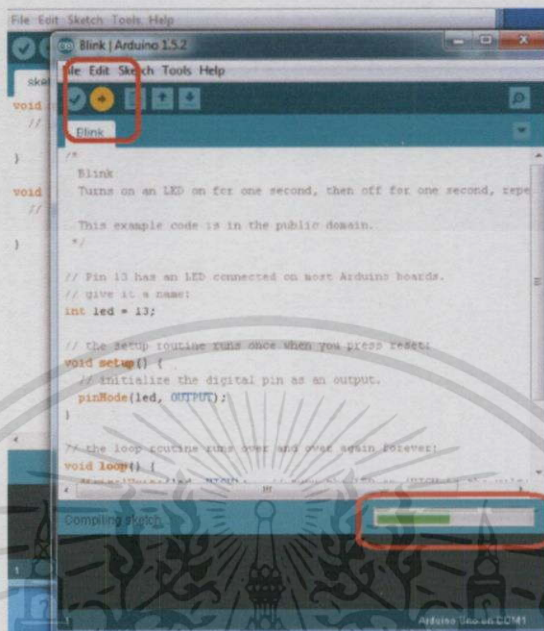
File Edit Sketch Tools Help

sketch

void
//

}

void
//

}

Blink | Arduino 1.5.2

File Edit Sketch Tools Help

Blink

/*
Blink
Turns on an LED on for one second, then off for one second, repe

This example code is in the public domain.
*/

// Pin 13 has an LED connected on most Arduino boards.
// give it a name:
int led = 13;

// the setup routine runs once when you press reset:
void setup() {
// initialize the digital pin as an output.
pinMode(led, OUTPUT);
}

// the loop routine runs over and over again forever:
void loop() {
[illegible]

Compiling sketch...

1

Arduino Uno on COM1